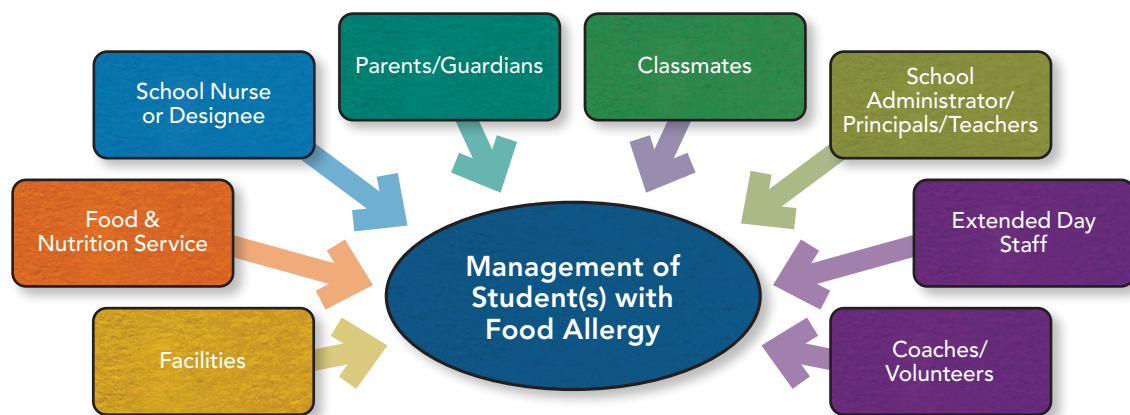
School Nurse or Designee

Parents/Guardians

Classmates

School Administrator/ Principals/Teachers

Food & Nutrition Service

Management of Student(s) with Food Allergy

Extended Day Staff

Facilities

Coaches/ Volunteers